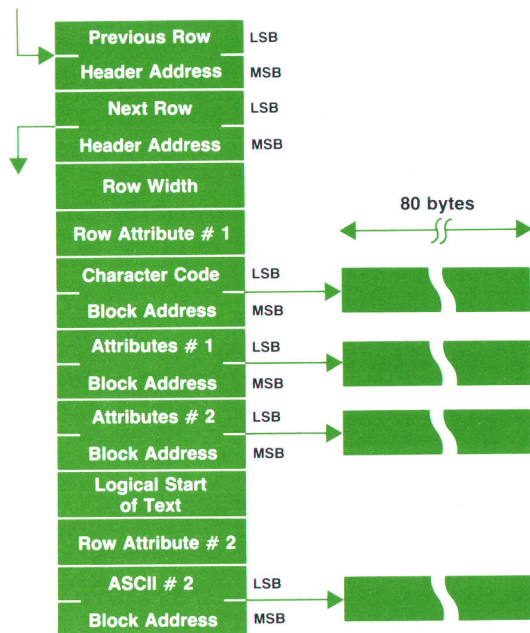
Previous Row
LSB
Header Address
MSB
Next Row
LSB
Header Address
MSB
Row Width
80 bytes
Row Attribute # 1
Character Code
LSB
Block Address
MSB
Attributes # 1
LSB
Block Address
MSB
Attributes # 2
LSB
Block Address
MSB
Logical Start of Text
Row Attribute # 2
ASCII # 2
LSB
Block Address
MSB